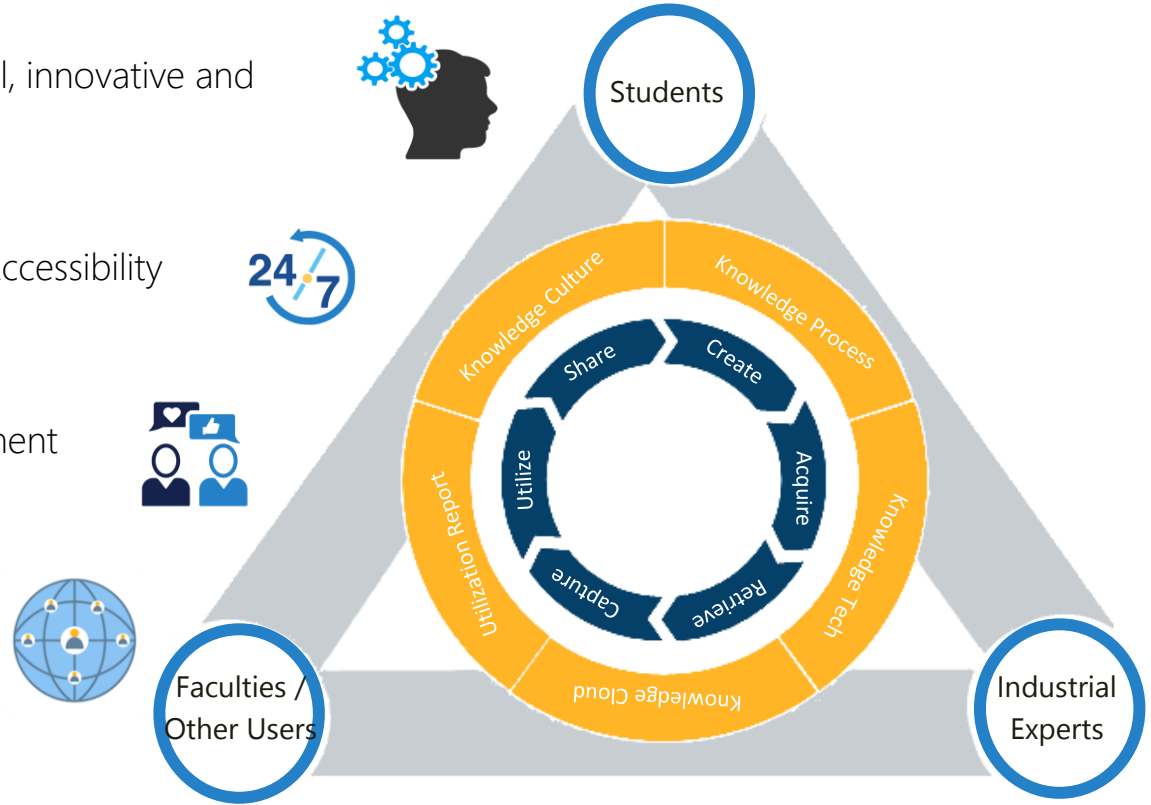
l, innovative and

ccessibility

nent

24 7

Students

Knowledge Culture

Knowledge Process

Knowledge Tech

Knowledge Cloud

Utilization Report

Share

Create

Acquire

Retrieve

Capture

Utilize

Faculties / Other Users

Industrial Experts